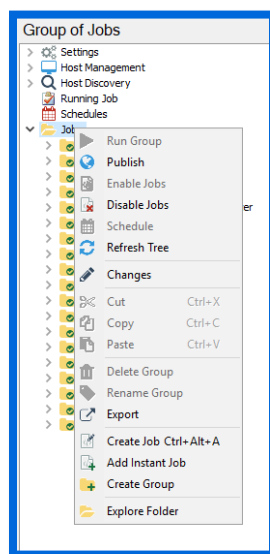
Group of Jobs
Settings
Host Management
Host Discovery
Running Job
Schedules
Job

Run Group
Publish
Enable Jobs
Disable Jobs
Schedule
Refresh Tree
Changes
Cut Ctrl+X
Copy Ctrl+C
Paste Ctrl+V
Delete Group
Rename Group
Export
Create Job Ctrl+Alt+A
Add Instant Job
Create Group
Explore Folder

er